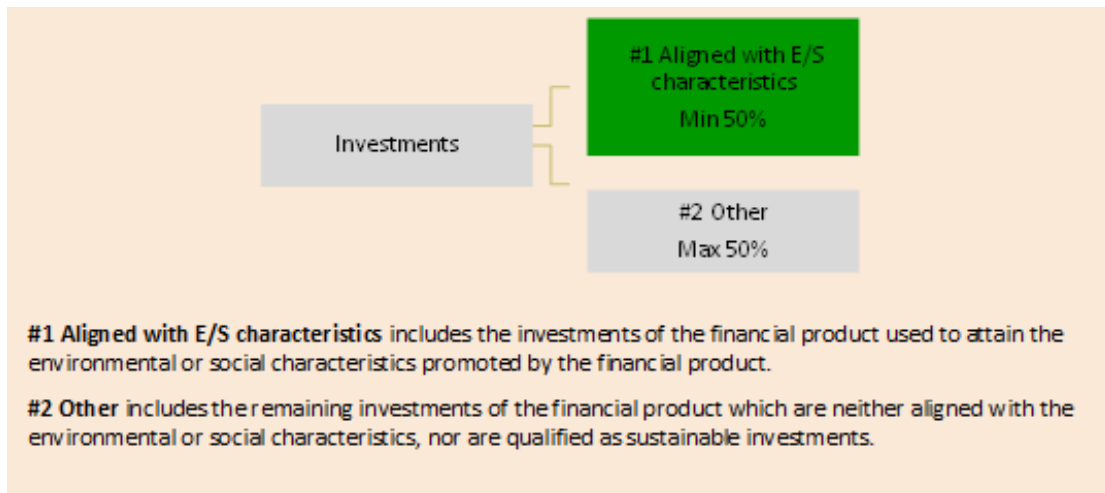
Investments

#1 Aligned with E/S characteristics
Min 50%

#2 Other
Max 50%

**#1 Aligned with E/S characteristics** includes the investments of the financial product used to attain the environmental or social characteristics promoted by the financial product.

**#2 Other** includes the remaining investments of the financial product which are neither aligned with the environmental or social characteristics, nor are qualified as sustainable investments.